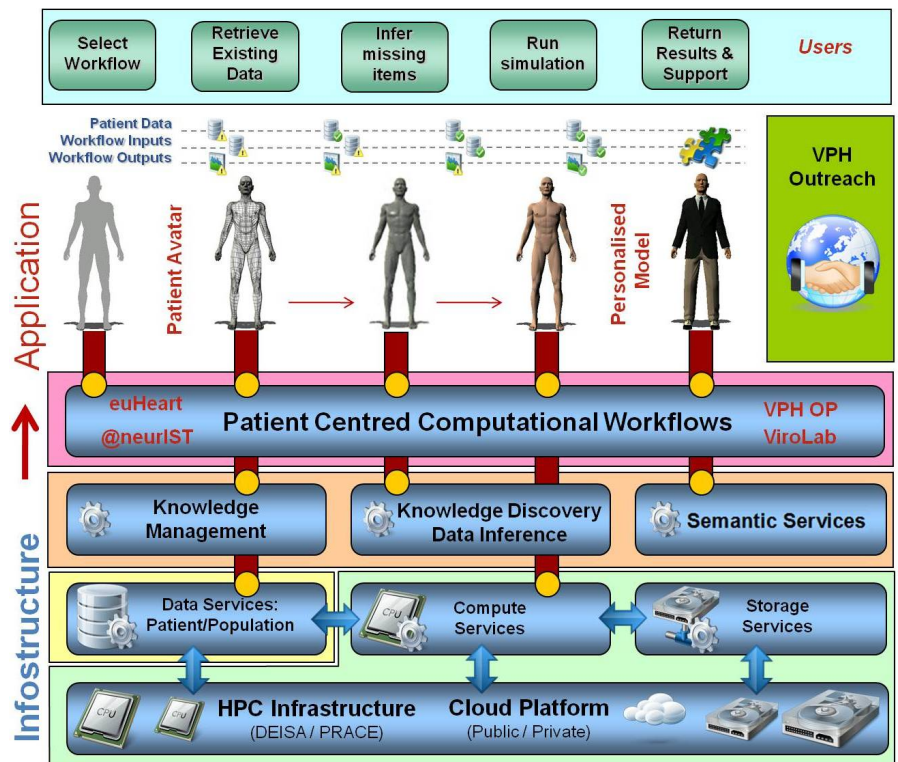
Select Workflow

Retrieve Existing Data

Infer missing items

Run simulation

Return Results & Support

Users

Patient Data
Workflow Inputs
Workflow Outputs

VPH Outreach

Application

Patient Avatar

Personalised Model

euHeart
@neurIST

Patient Centred Computational Workflows

VPH OP
ViroLab

Knowledge Management

Knowledge Discovery Data Inference

Semantic Services

Infostructure

Data Services: Patient/Population

CPU

Compute Services

Storage Services

CPU

CPU

HPC Infrastructure
(DEISA / PRACE)

Cloud Platform
(Public / Private)